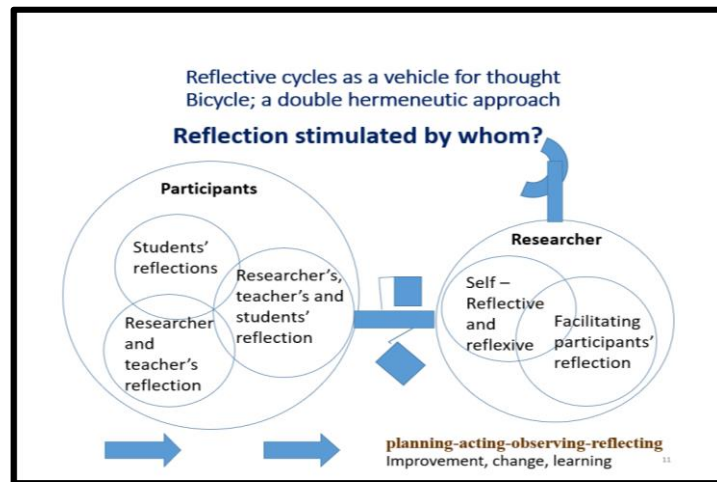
Reflective cycles as a vehicle for thought
Bicycle; a double hermeneutic approach

Reflection stimulated by whom?

Participants

Students' reflections

Researcher's, teacher's and students' reflection

Researcher and teacher's reflection

Researcher

Self – Reflective and reflexive

Facilitating participants' reflection

planning-acting-observing-reflecting
Improvement, change, learning

11